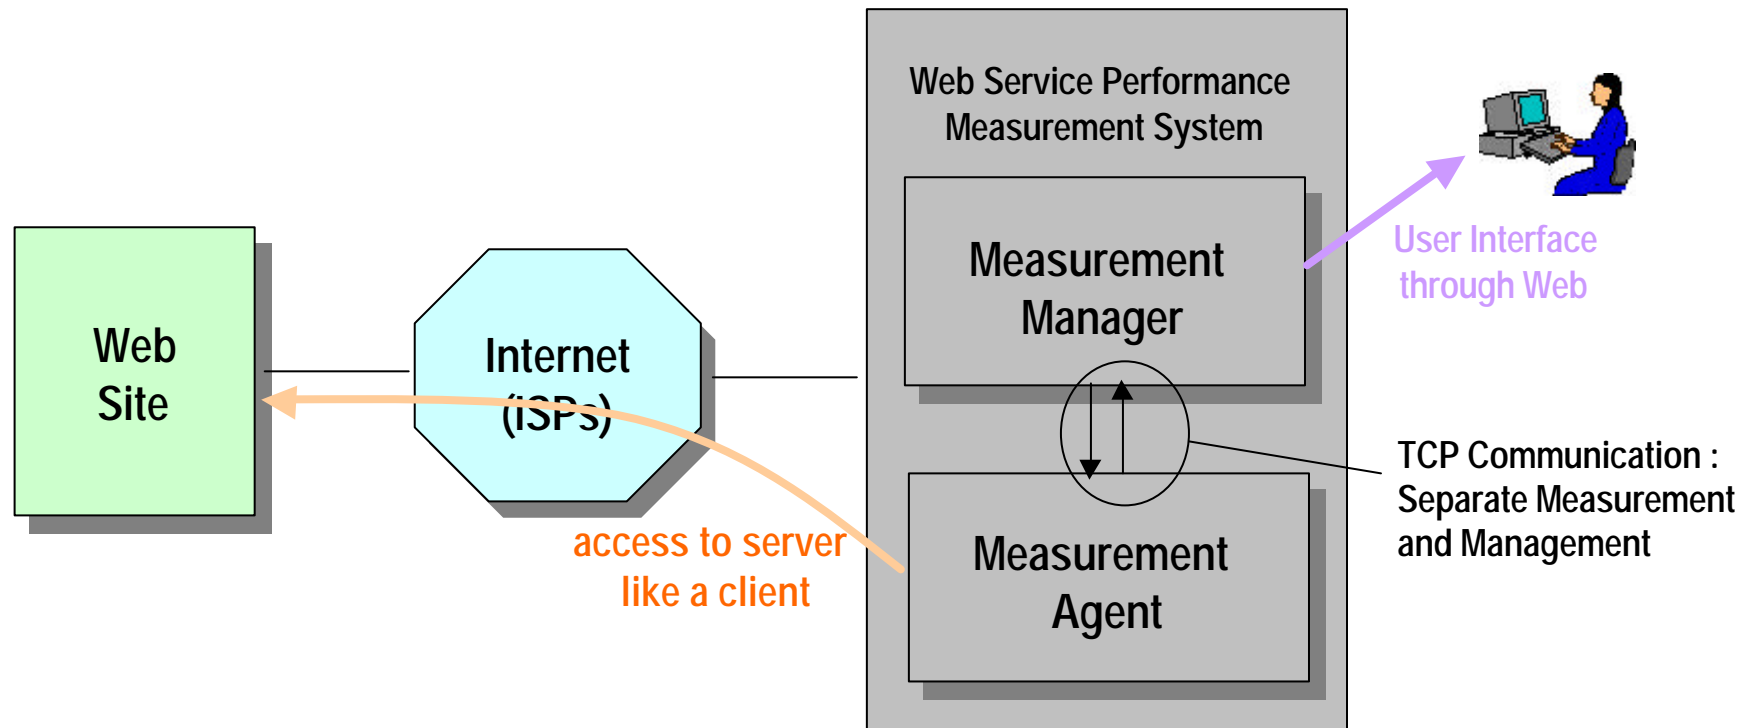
Web Site

Internet (ISPs)

access to server like a client

Web Service Performance Measurement System

Measurement Manager

Measurement Agent

User Interface through Web

TCP Communication : Separate Measurement and Management